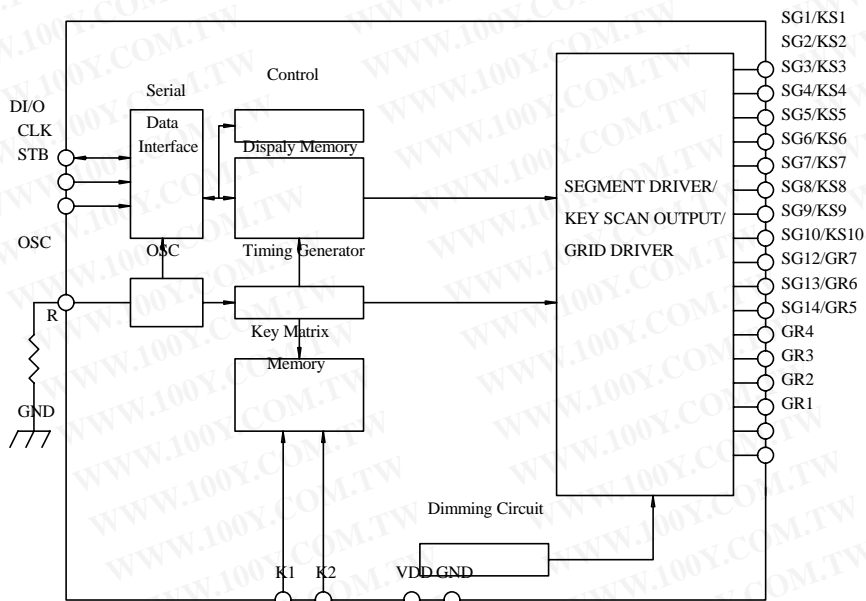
SG1/KS1
SG2/KS2
SG3/KS3
SG4/KS4
SG5/KS5
SG6/KS6
SG7/KS7
SG8/KS8
SG9/KS9
SG10/KS10
SG12/GR7
SG13/GR6
SG14/GR5
GR4
GR3
GR2
GR1

Serial
Control
DI/O
CLK
STB
Data
Interface
Dispaly Memory
SEGMENT DRIVER/
KEY SCAN OUTPUT/
GRID DRIVER
OSC
OSC
Timing Generator
R
Key Matrix
Memory
GND
Dimming Circuit
K1
K2
VDD
GND

WWW.100Y.COM.TW